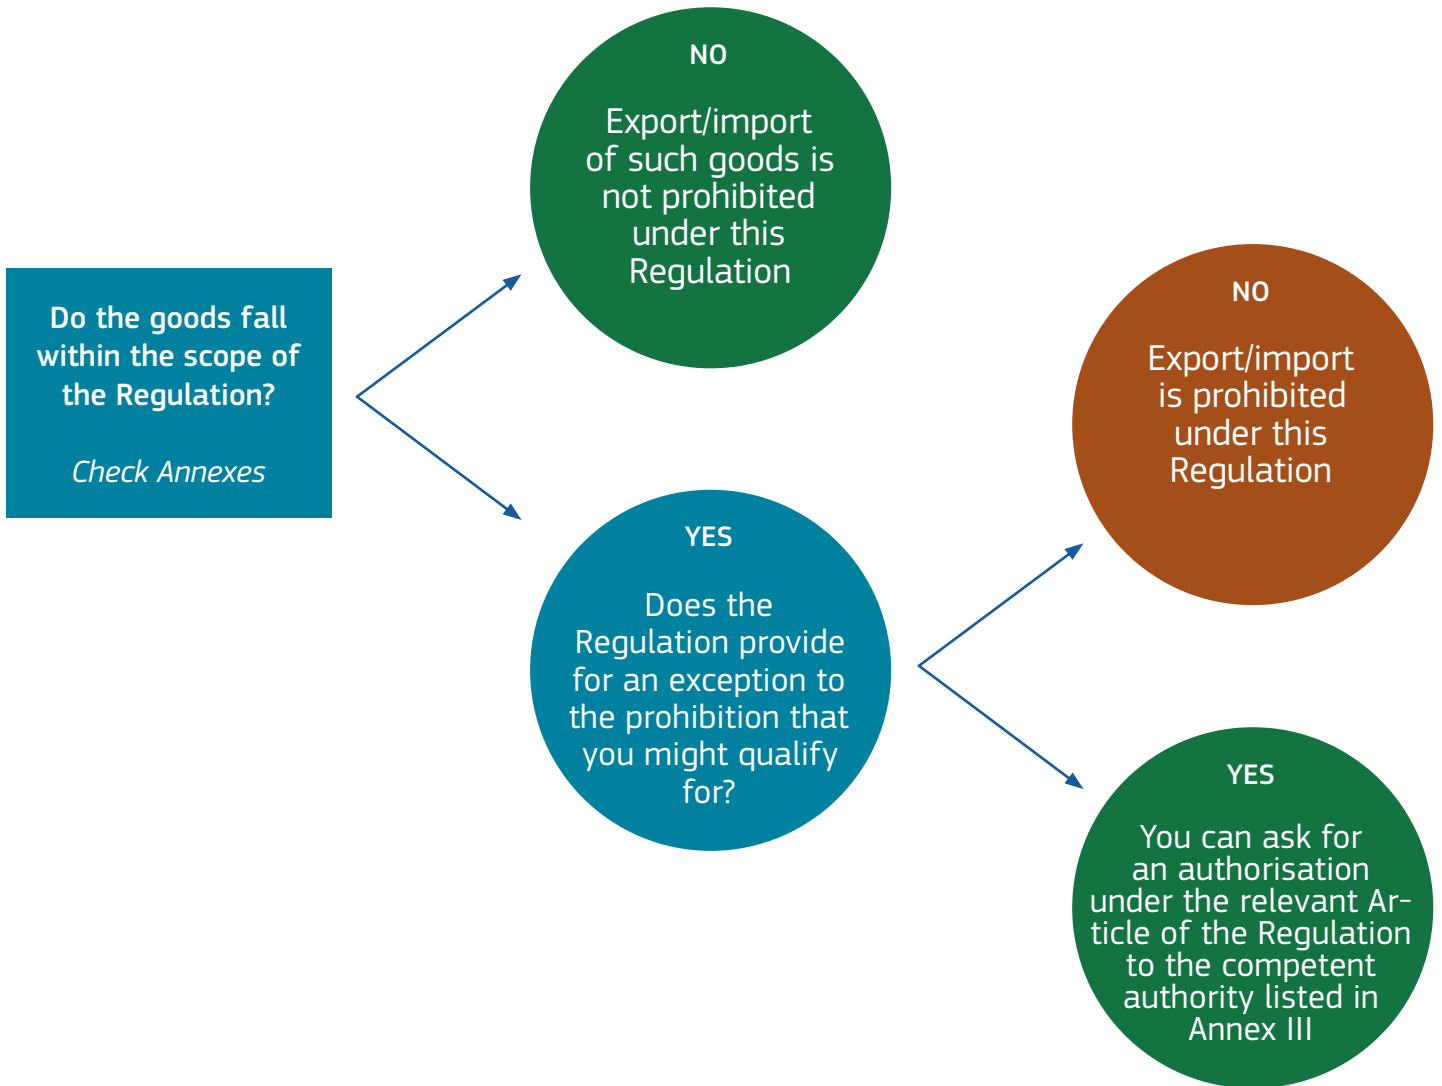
Do the goods fall within the scope of the Regulation?

Check Annexes

NO

Export/import of such goods is not prohibited under this Regulation

YES

Does the Regulation provide for an exception to the prohibition that you might qualify for?

NO

Export/import is prohibited under this Regulation

YES

You can ask for an authorisation under the relevant Article of the Regulation to the competent authority listed in Annex III